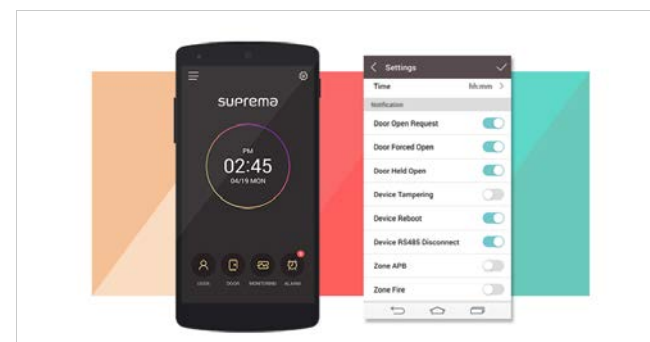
suprema

PM
02:45
04/19 MON

USER DOOR MONITORING ALARM

Settings

Time hh:mm

Notification

Door Open Request

Door Forced Open

Door Held Open

Device Tampering

Device Reboot

Device RS485 Disconnect

Zone APB

Zone Fire